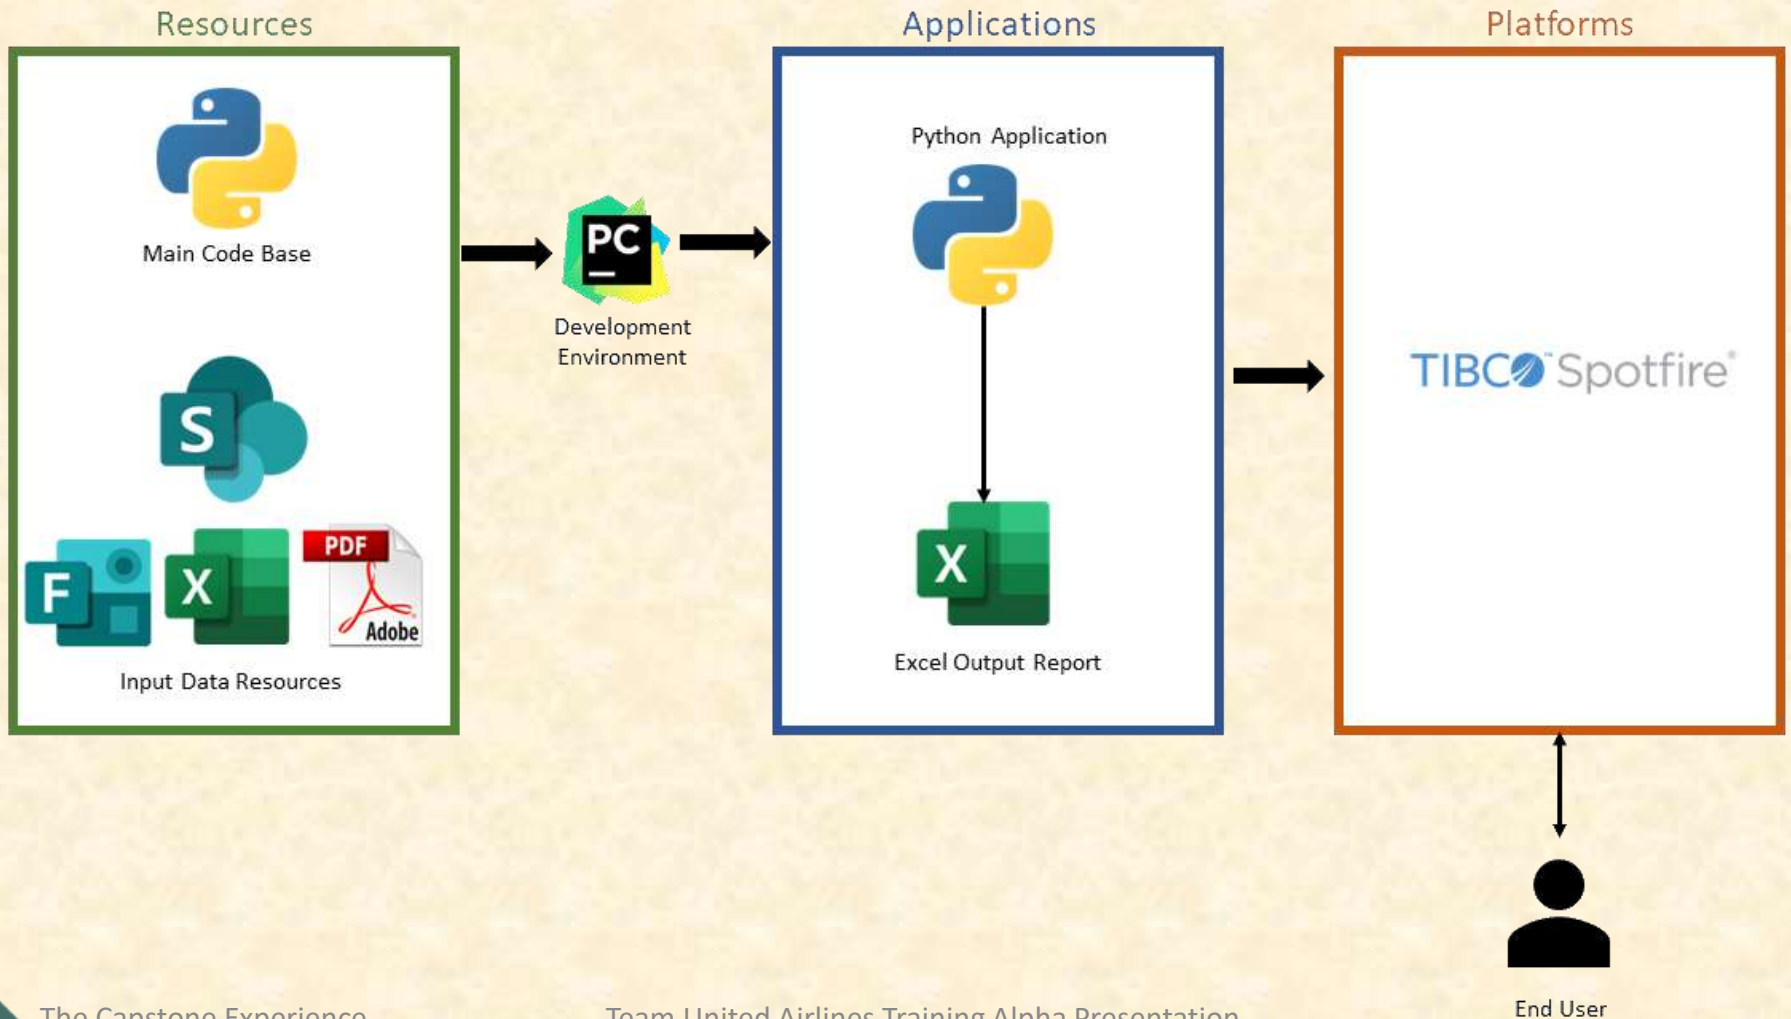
Resources

Main Code Base

S

F

X

PDF

Adobe

Input Data Resources

PC

Development Environment

Applications

Python Application

X

Excel Output Report

Platforms

TIBCO Spotfire

End User

The Capstone Experience

Team United Airlines Training Alpha Presentation